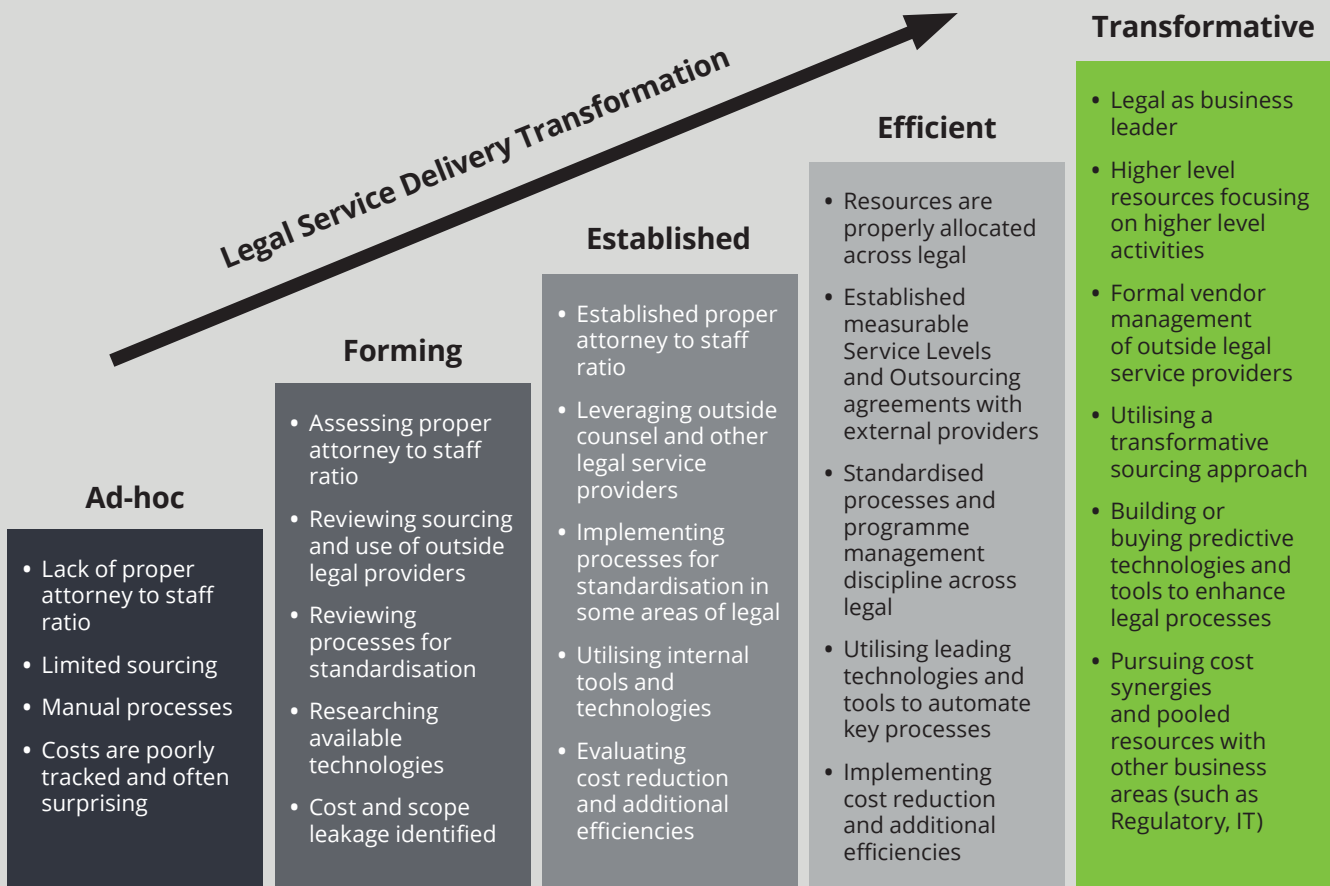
Legal Service Delivery Transformation

Ad-hoc

- Lack of proper attorney to staff ratio
- Limited sourcing
- Manual processes
- Costs are poorly tracked and often surprising

Forming

- Assessing proper attorney to staff ratio
- Reviewing sourcing and use of outside legal providers
- Reviewing processes for standardisation
- Researching available technologies
- Cost and scope leakage identified

Established

- Established proper attorney to staff ratio
- Leveraging outside counsel and other legal service providers
- Implementing processes for standardisation in some areas of legal
- Utilising internal tools and technologies
- Evaluating cost reduction and additional efficiencies

Efficient

- Resources are properly allocated across legal
- Established measurable Service Levels and Outsourcing agreements with external providers
- Standardised processes and programme management discipline across legal
- Utilising leading technologies and tools to automate key processes
- Implementing cost reduction and additional efficiencies

Transformative

- Legal as business leader
- Higher level resources focusing on higher level activities
- Formal vendor management of outside legal service providers
- Utilising a transformative sourcing approach
- Building or buying predictive technologies and tools to enhance legal processes
- Pursuing cost synergies and pooled resources with other business areas (such as Regulatory, IT)